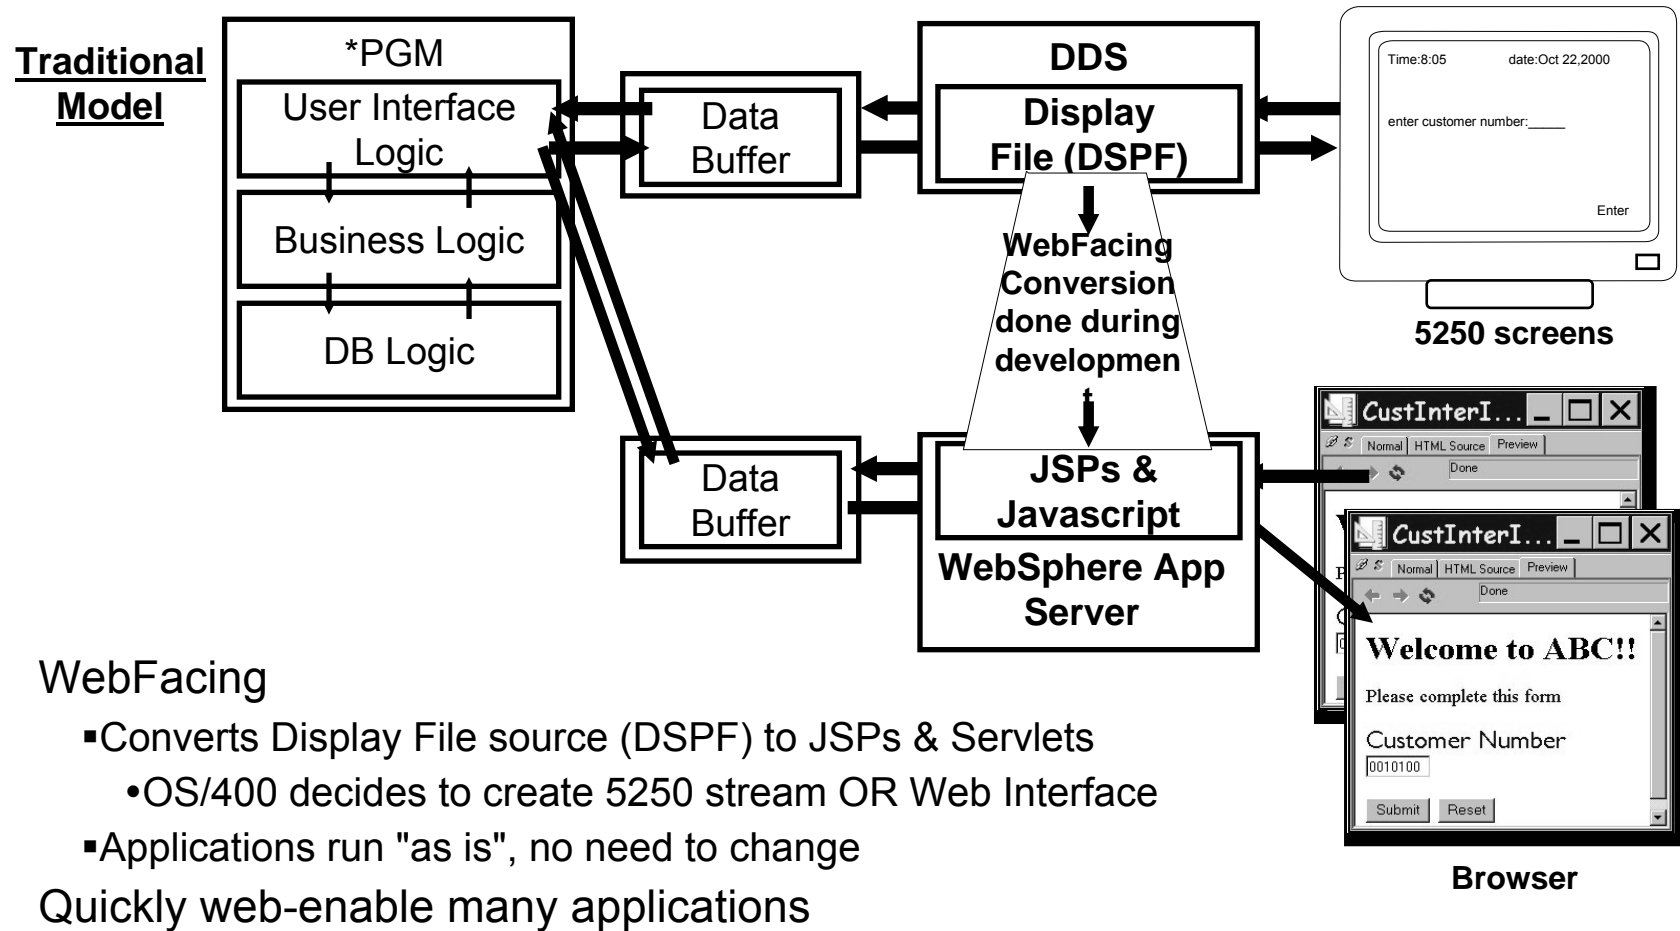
Traditional Model

*PGM

User Interface Logic

Business Logic

DB Logic

Data Buffer

DDS

Display File (DSPF)

Time:8:05 date:Oct 22,2000

enter customer number:_____

Enter

5250 screens

WebFacing Conversion done during developmen

Data Buffer

JSPs & Javascript

WebSphere App Server

CustInterI...

Normal HTML Source Preview

Done

CustInterI...

Normal HTML Source Preview

Done

Welcome to ABC!!

Please complete this form

Customer Number

0010100

Submit Reset

Browser

WebFacing

▪Converts Display File source (DSPF) to JSPs & Servlets

•OS/400 decides to create 5250 stream OR Web Interface

▪Applications run "as is", no need to change

Quickly web-enable many applications